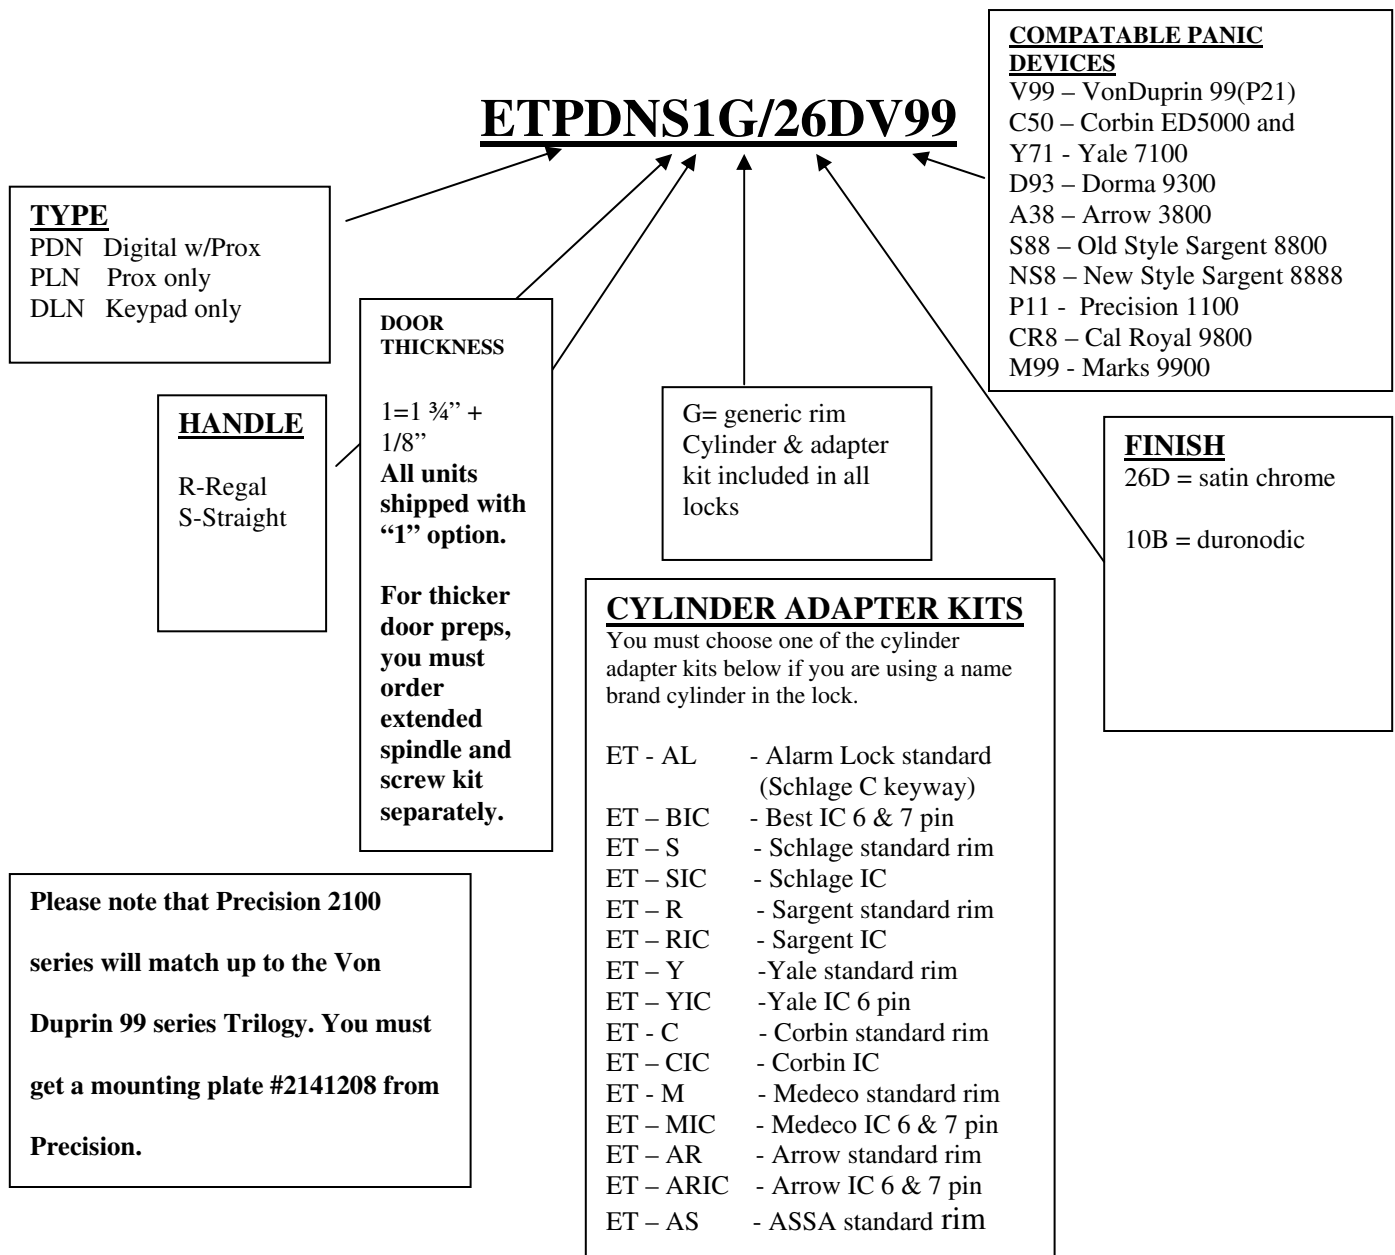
ETPDNS1G/26DV99

COMPATABLE PANIC DEVICES
V99 – VonDuprin 99(P21)
C50 – Corbin ED5000 and
Y71 - Yale 7100
D93 – Dorma 9300
A38 – Arrow 3800
S88 – Old Style Sargent 8800
NS8 – New Style Sargent 8888
P11 - Precision 1100
CR8 – Cal Royal 9800
M99 - Marks 9900

TYPE
PDN Digital w/Prox
PLN Prox only
DLN Keypad only

HANDLE
R-Regal
S-Straight

DOOR THICKNESS
1=1 ¾" + 1/8"
All units shipped with "1" option.

For thicker door preps, you must order extended spindle and screw kit separately.

G= generic rim Cylinder & adapter kit included in all locks

FINISH
26D = satin chrome

10B = duronodic

CYLINDER ADAPTER KITS
You must choose one of the cylinder adapter kits below if you are using a name brand cylinder in the lock.

ET - AL - Alarm Lock standard (Schlage C keyway)
ET – BIC - Best IC 6 & 7 pin
ET – S - Schlage standard rim
ET – SIC - Schlage IC
ET – R - Sargent standard rim
ET – RIC - Sargent IC
ET – Y -Yale standard rim
ET – YIC -Yale IC 6 pin
ET - C - Corbin standard rim
ET – CIC - Corbin IC
ET - M - Medeco standard rim
ET – MIC - Medeco IC 6 & 7 pin
ET – AR - Arrow standard rim
ET – ARIC - Arrow IC 6 & 7 pin
ET – AS - ASSA standard rim

Please note that Precision 2100 series will match up to the Von Duprin 99 series Trilogy. You must get a mounting plate #2141208 from Precision.